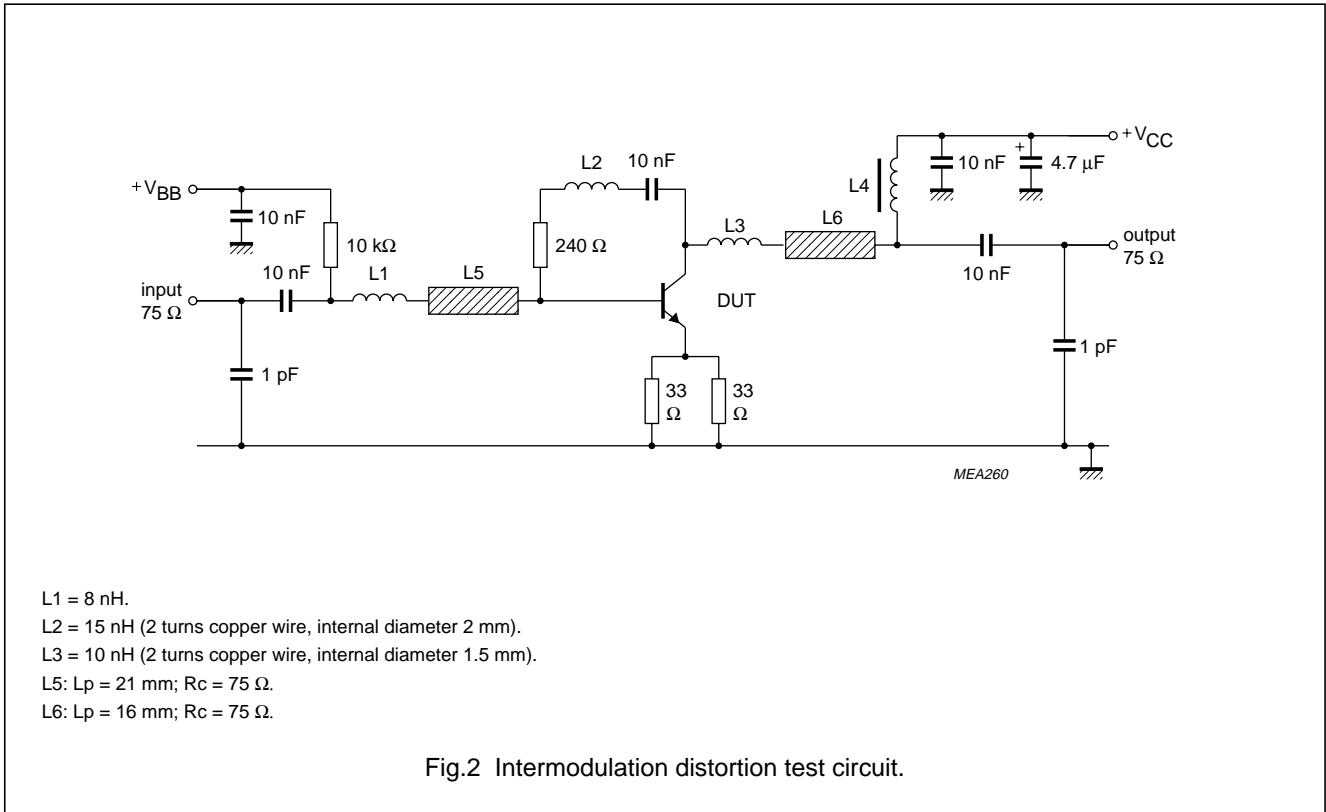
$+V_{CC}$

$+V_{BB}$

10 nF

10 kΩ

input
75 Ω

10 nF

L1

L5

1 pF

L2

10 nF

240 Ω

L3

L6

DUT

33
Ω

33
Ω

L4

10 nF

+

4.7 μF

output
75 Ω

10 nF

1 pF

MEA260

L1 = 8 nH.

L2 = 15 nH (2 turns copper wire, internal diameter 2 mm).

L3 = 10 nH (2 turns copper wire, internal diameter 1.5 mm).

L5: Lp = 21 mm; Rc = 75 Ω.

L6: Lp = 16 mm; Rc = 75 Ω.

Fig.2 Intermodulation distortion test circuit.